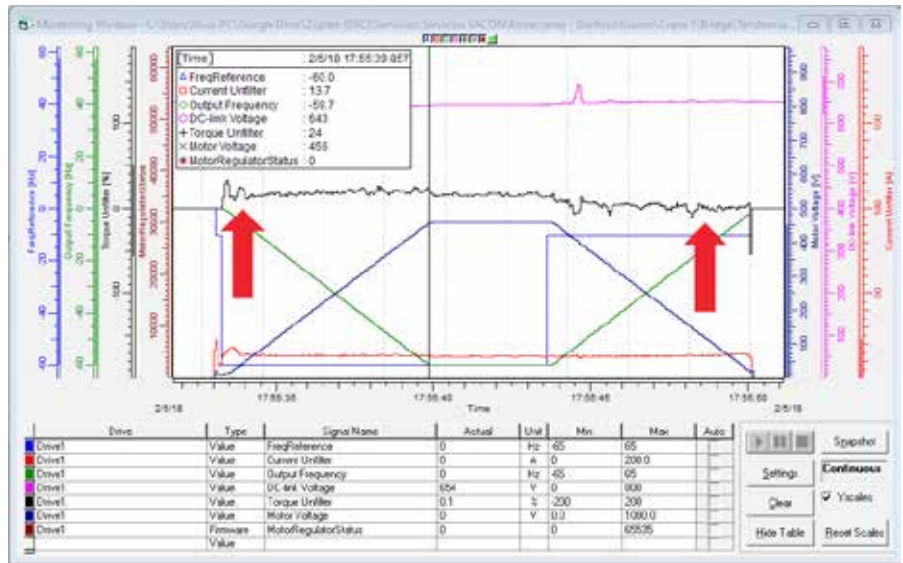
Monitoring Window - C:\Users\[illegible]\Google Drive\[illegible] VACON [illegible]

| Time | : 2/5/18 17:55:30.BET |
|---|---|
| FreqReference | : -60.0 |
| Current Unfilter | : 13.7 |
| Output Frequency | : -59.7 |
| DC-link Voltage | : 643 |
| Torque Unfilter | : 24 |
| Motor Voltage | : 455 |
| MotorRegulatorStatus | : 0 |

FreqReference [Hz]
Output Frequency [Hz]
Torque Unfilter [%]
MotorRegulatorStatus
Motor Voltage [V]
DC-link Voltage [V]
Current Unfilter [A]

2/5/18 17:55:35 17:55:40 17:55:45 17:55:50 2/5/18
Time

| Drive | Type | Signal Name | Actual | Unit | Min | Max | Auto |
|---|---|---|---|---|---|---|---|
| Drive1 | Value | FreqReference | 0 | Hz | -65 | 65 | |
| Drive1 | Value | Current Unfilter | 0 | A | 0 | 200.0 | |
| Drive1 | Value | Output Frequency | 0 | Hz | -65 | 65 | |
| Drive1 | Value | DC-link Voltage | 654 | V | 0 | 900 | |
| Drive1 | Value | Torque Unfilter | 0.1 | % | -200 | 200 | |
| Drive1 | Value | Motor Voltage | 0 | V | 0.0 | 1000.0 | |
| Drive1 | Firmware Value | MotorRegulatorStatus | 0 | | 0 | 65535 | |

Snapshot
Settings
Continuous
Clear
Yscales
Hide Table
Reset Scales